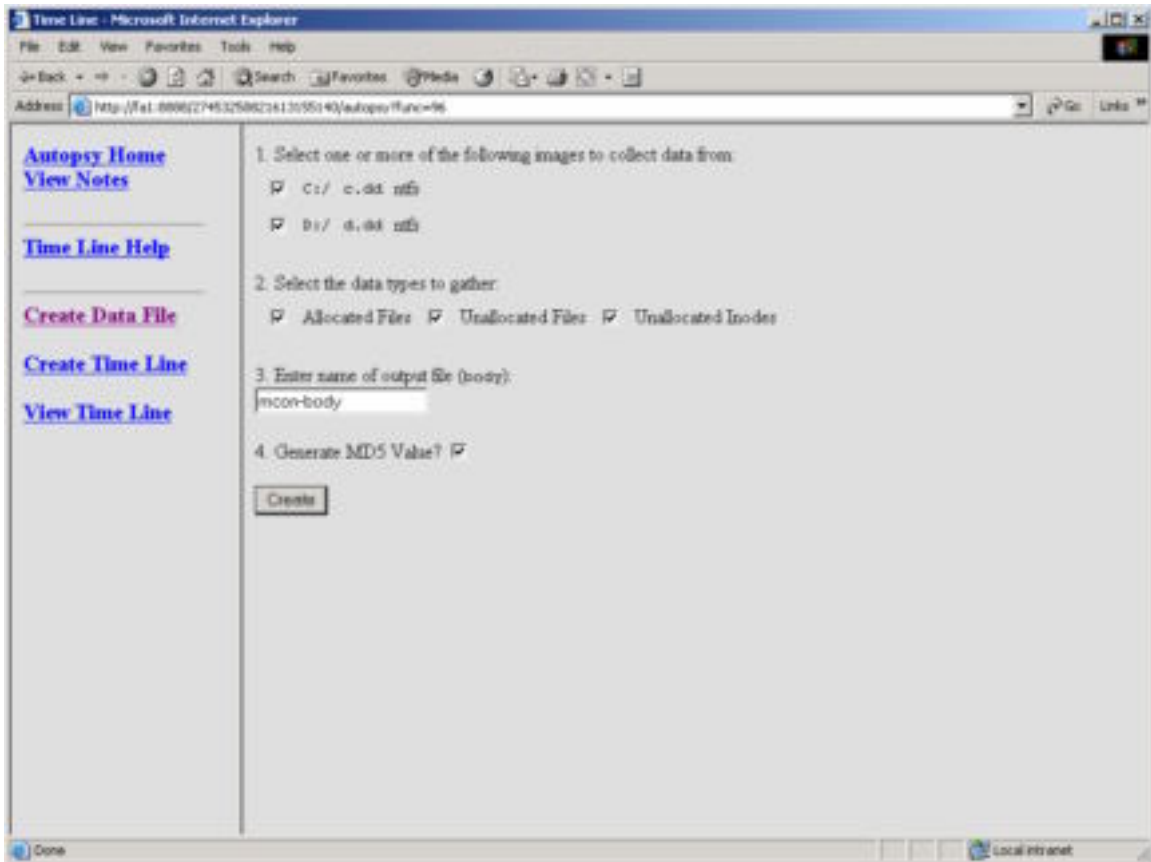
Time Line - Microsoft Internet Explorer

File Edit View Favorites Tools Help

Back Search Favorites Media

Address http://fa1:8888/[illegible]/autopsy?func=96

Go Links

Autopsy Home
View Notes

Time Line Help

Create Data File

Create Time Line

View Time Line

1. Select one or more of the following images to collect data from:

C:/ c.dd ntfs

D:/ d.dd ntfs

2. Select the data types to gather:

Allocated Files Unallocated Files Unallocated Inodes

3. Enter name of output file (body):

mcon-body

4. Generate MD5 Value?

Create

Done

Local intranet